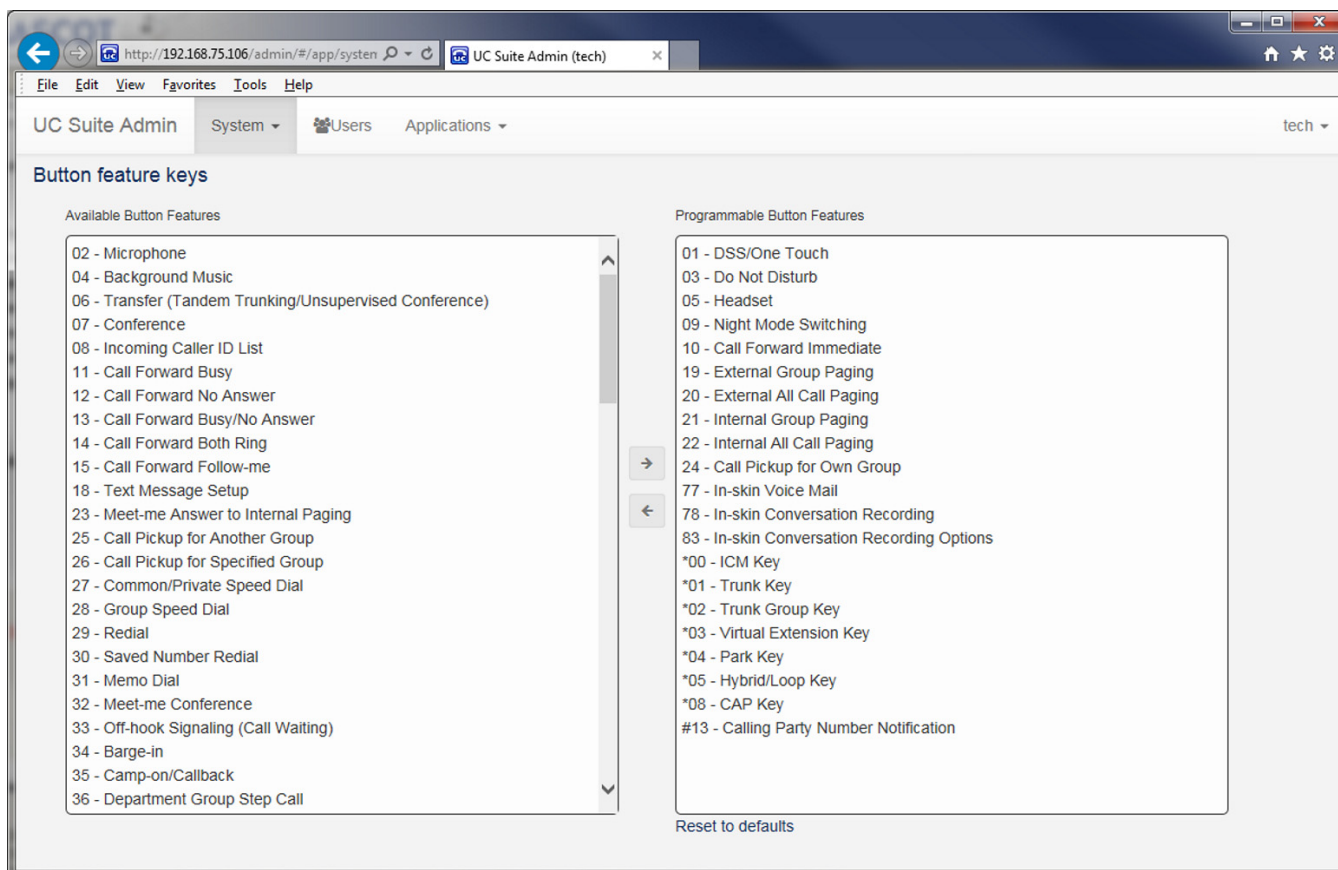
http://192.168.75.106/admin/#/app/systen
UC Suite Admin (tech)

File Edit View Favorites Tools Help

UC Suite Admin System Users Applications tech

Button feature keys

Available Button Features

02 - Microphone
04 - Background Music
06 - Transfer (Tandem Trunking/Unsupervised Conference)
07 - Conference
08 - Incoming Caller ID List
11 - Call Forward Busy
12 - Call Forward No Answer
13 - Call Forward Busy/No Answer
14 - Call Forward Both Ring
15 - Call Forward Follow-me
18 - Text Message Setup
23 - Meet-me Answer to Internal Paging
25 - Call Pickup for Another Group
26 - Call Pickup for Specified Group
27 - Common/Private Speed Dial
28 - Group Speed Dial
29 - Redial
30 - Saved Number Redial
31 - Memo Dial
32 - Meet-me Conference
33 - Off-hook Signaling (Call Waiting)
34 - Barge-in
35 - Camp-on/Callback
36 - Department Group Step Call

Programmable Button Features

01 - DSS/One Touch
03 - Do Not Disturb
05 - Headset
09 - Night Mode Switching
10 - Call Forward Immediate
19 - External Group Paging
20 - External All Call Paging
21 - Internal Group Paging
22 - Internal All Call Paging
24 - Call Pickup for Own Group
77 - In-skin Voice Mail
78 - In-skin Conversation Recording
83 - In-skin Conversation Recording Options
*00 - ICM Key
*01 - Trunk Key
*02 - Trunk Group Key
*03 - Virtual Extension Key
*04 - Park Key
*05 - Hybrid/Loop Key
*08 - CAP Key
#13 - Calling Party Number Notification

Reset to defaults